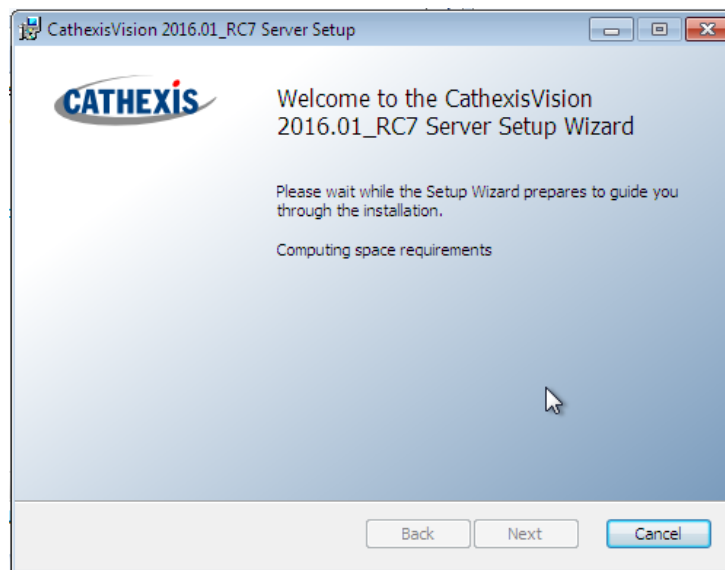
CathexisVision 2016.01_RC7 Server Setup

CATHEXIS

Welcome to the CathexisVision 2016.01_RC7 Server Setup Wizard

Please wait while the Setup Wizard prepares to guide you through the installation.

Computing space requirements

Back Next Cancel